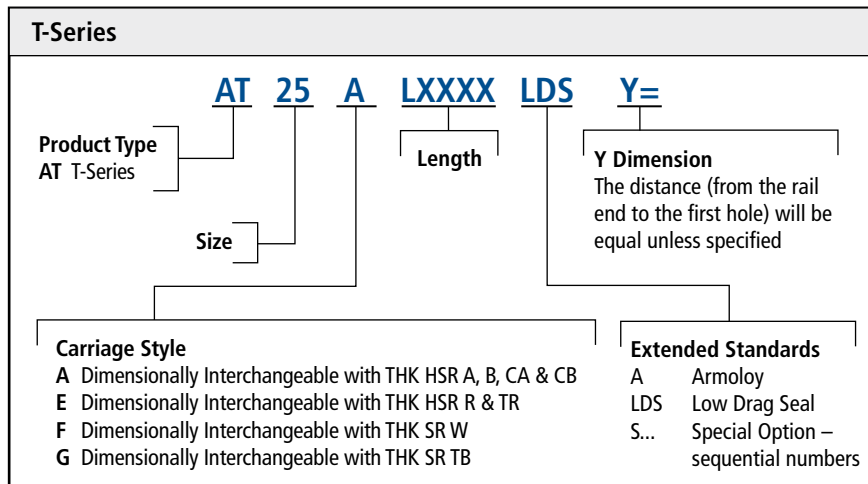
T-Series

AT 25 A LXXXX LDS Y=

Product Type
AT T-Series

Size

Length

Y Dimension
The distance (from the rail end to the first hole) will be equal unless specified

Carriage Style
A Dimensionally Interchangeable with THK HSR A, B, CA & CB
E Dimensionally Interchangeable with THK HSR R & TR
F Dimensionally Interchangeable with THK SR W
G Dimensionally Interchangeable with THK SR TB

Extended Standards
A Armoloy
LDS Low Drag Seal
S... Special Option – sequential numbers